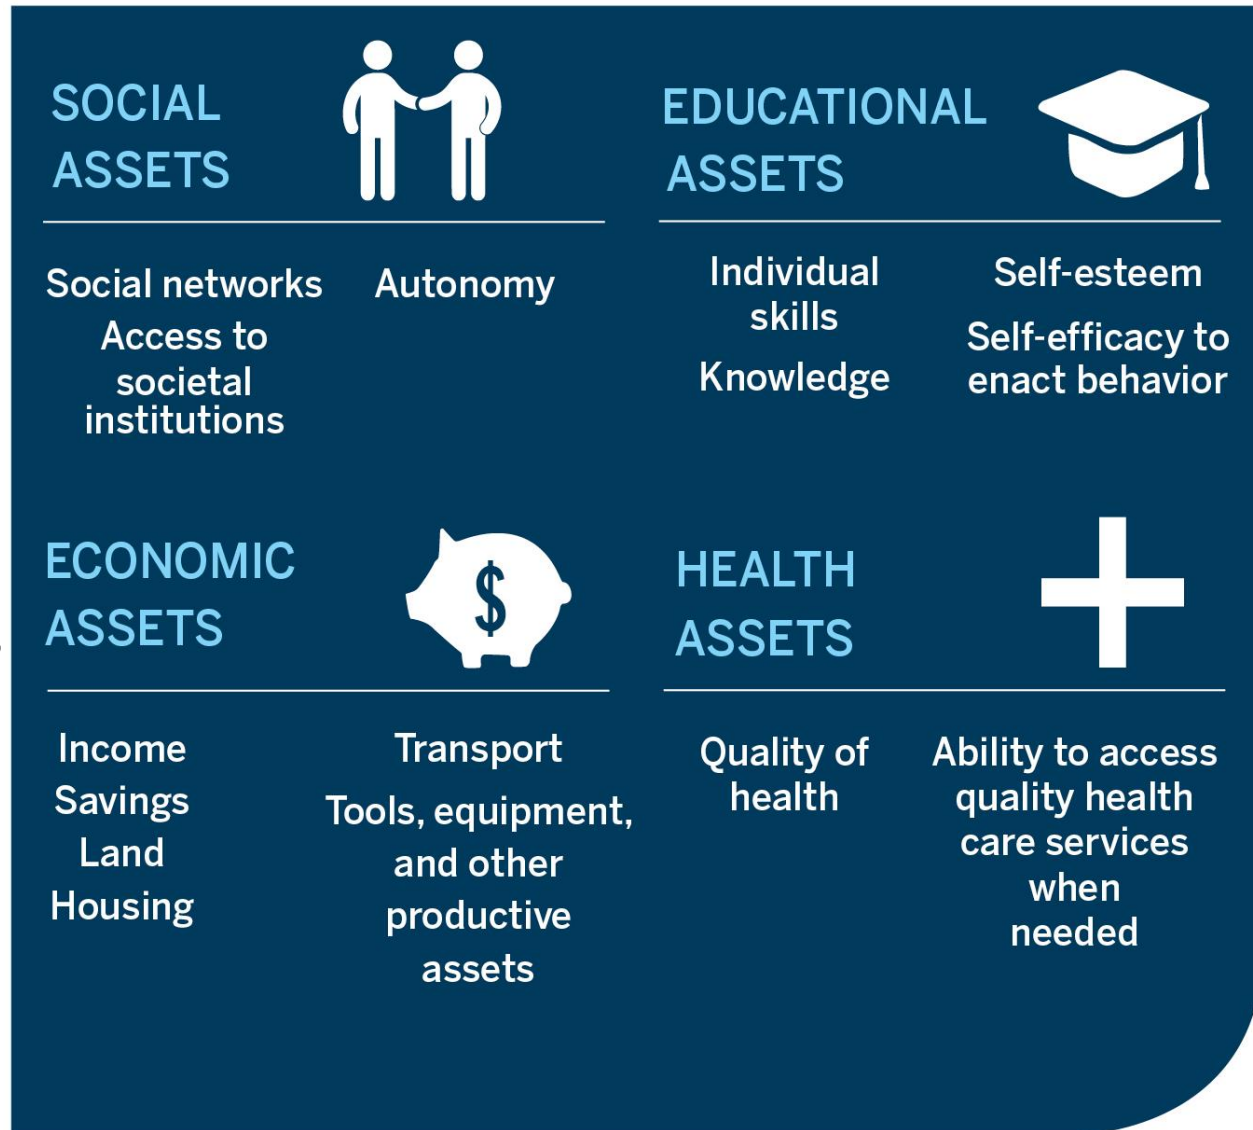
SOCIAL ASSETS

Social networks

Access to societal institutions

Autonomy

EDUCATIONAL ASSETS

Individual skills

Knowledge

Self-esteem

Self-efficacy to enact behavior

ECONOMIC ASSETS

$

Income
Savings
Land
Housing

Transport

Tools, equipment, and other productive assets

HEALTH ASSETS

Quality of health

Ability to access quality health care services when needed